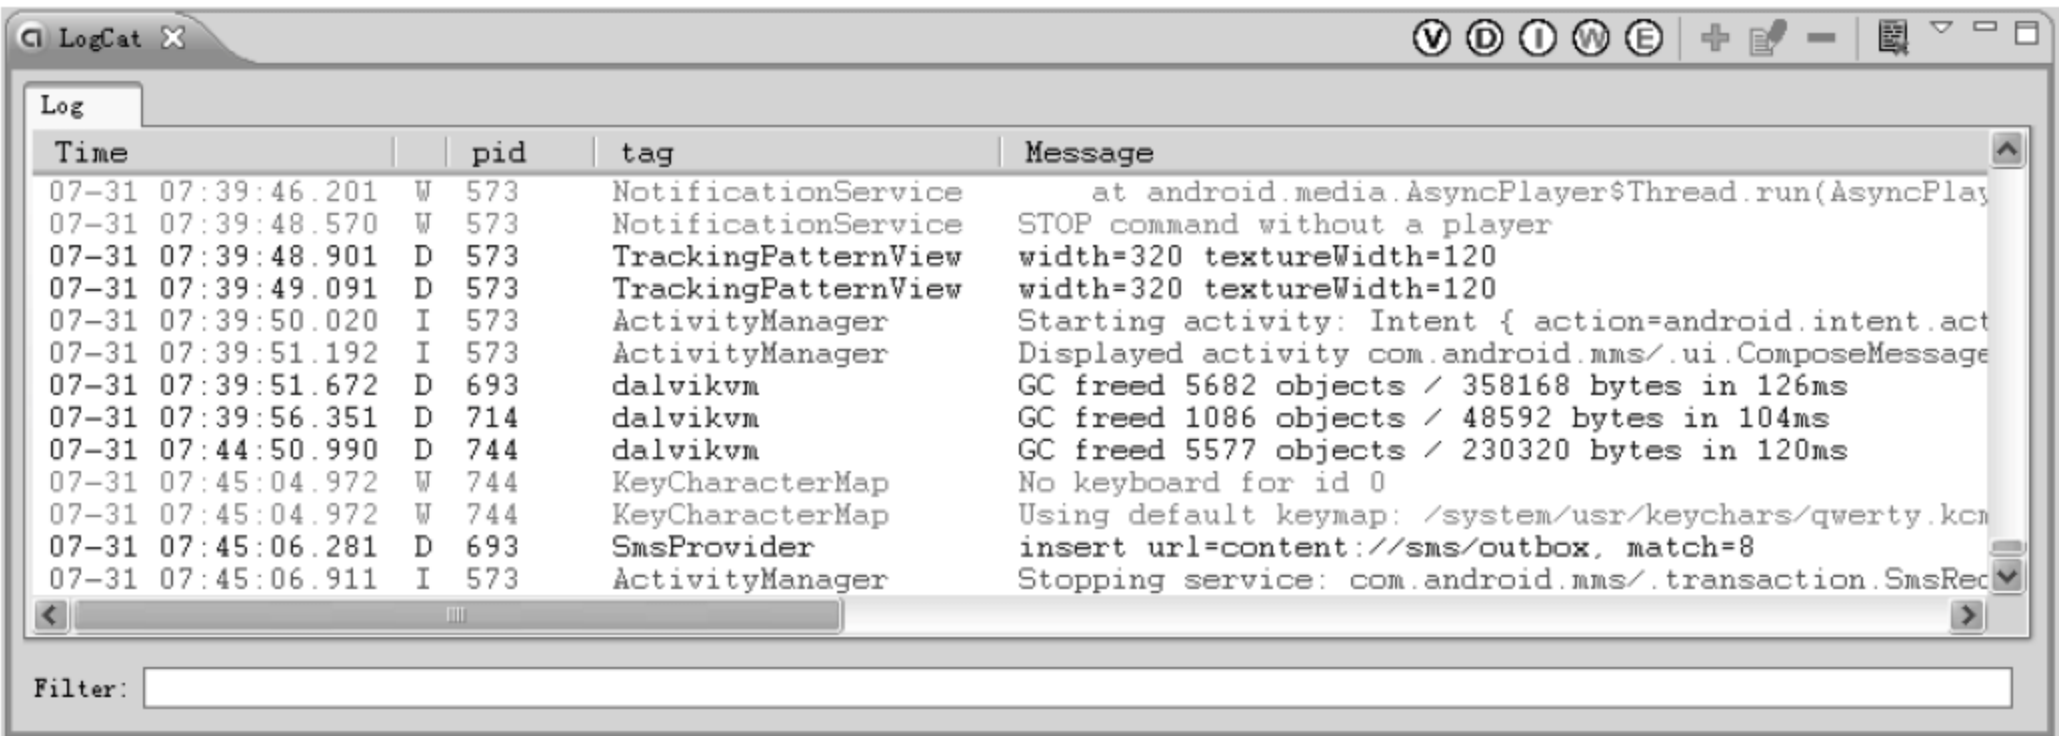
LogCat

V D I W E

Log

| Time | | pid | tag | Message |
|---|---|---|---|---|
| 07-31 07:39:46.201 | W | 573 | NotificationService | at android.media.AsyncPlayer$Thread.run(AsyncPlay |
| 07-31 07:39:48.570 | W | 573 | NotificationService | STOP command without a player |
| 07-31 07:39:48.901 | D | 573 | TrackingPatternView | width=320 textureWidth=120 |
| 07-31 07:39:49.091 | D | 573 | TrackingPatternView | width=320 textureWidth=120 |
| 07-31 07:39:50.020 | I | 573 | ActivityManager | Starting activity: Intent { action=android.intent.act |
| 07-31 07:39:51.192 | I | 573 | ActivityManager | Displayed activity com.android.mms/.ui.ComposeMessage |
| 07-31 07:39:51.672 | D | 693 | dalvikvm | GC freed 5682 objects / 358168 bytes in 126ms |
| 07-31 07:39:56.351 | D | 714 | dalvikvm | GC freed 1086 objects / 48592 bytes in 104ms |
| 07-31 07:44:50.990 | D | 744 | dalvikvm | GC freed 5577 objects / 230320 bytes in 120ms |
| 07-31 07:45:04.972 | W | 744 | KeyCharacterMap | No keyboard for id 0 |
| 07-31 07:45:04.972 | W | 744 | KeyCharacterMap | Using default keymap: /system/usr/keychars/qwerty.kcm |
| 07-31 07:45:06.281 | D | 693 | SmsProvider | insert url=content://sms/outbox, match=8 |
| 07-31 07:45:06.911 | I | 573 | ActivityManager | Stopping service: com.android.mms/.transaction.SmsRec |

Filter: